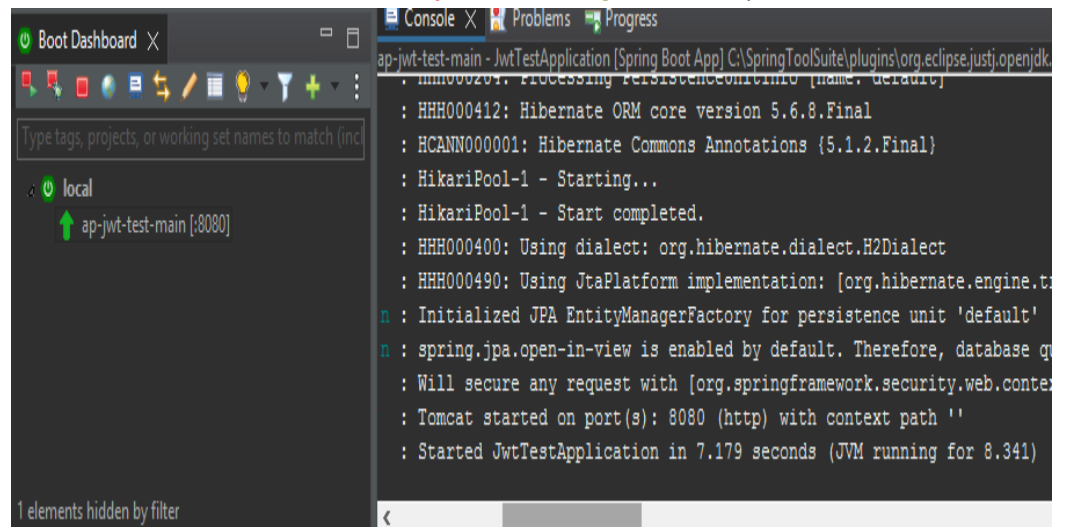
Boot Dashboard

Type tags, projects, or working set names to match (incl

local

ap-jwt-test-main [:8080]

1 elements hidden by filter

Console Problems Progress

ap-jwt-test-main - JwtTestApplication [Spring Boot App] C:\SpringToolSuite\plugins\org.eclipse.justj.openjdk.

: HHH000204: Processing PersistenceUnitInfo [name: default]

: HHH000412: Hibernate ORM core version 5.6.8.Final

: HCANN000001: Hibernate Commons Annotations {5.1.2.Final}

: HikariPool-1 - Starting...

: HikariPool-1 - Start completed.

: HHH000400: Using dialect: org.hibernate.dialect.H2Dialect

: HHH000490: Using JtaPlatform implementation: [org.hibernate.engine.t

n : Initialized JPA EntityManagerFactory for persistence unit 'default'

n : spring.jpa.open-in-view is enabled by default. Therefore, database q

: Will secure any request with [org.springframework.security.web.conte

: Tomcat started on port(s): 8080 (http) with context path ''

: Started JwtTestApplication in 7.179 seconds (JVM running for 8.341)